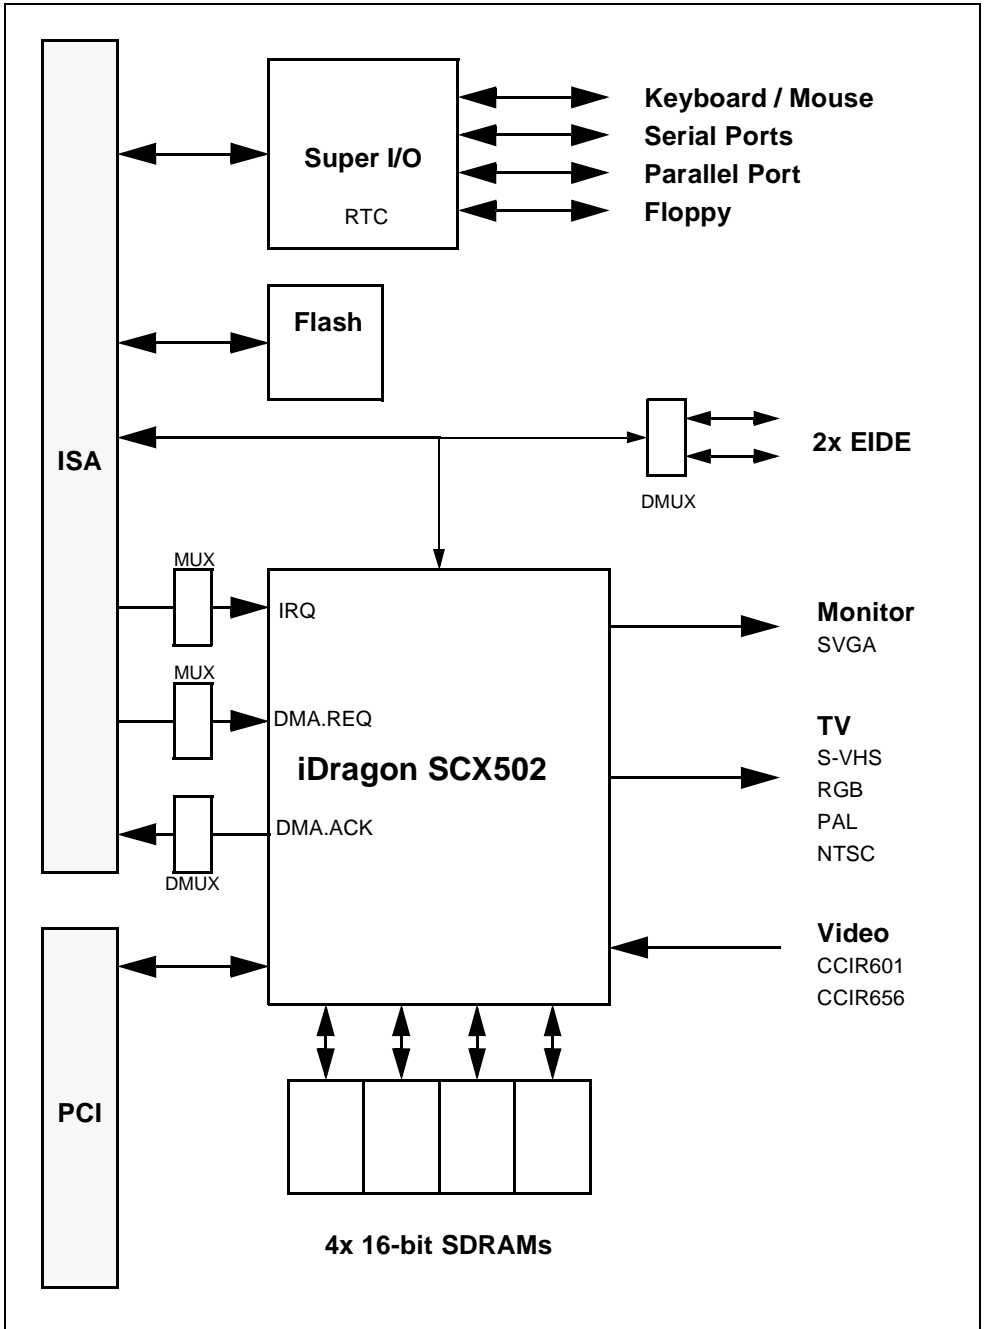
Super I/O
RTC

Keyboard / Mouse
Serial Ports
Parallel Port
Floppy

Flash

ISA

DMUX

2x EIDE

MUX
IRQ

MUX
DMA.REQ

iDragon SCX502

DMA.ACK
DMUX

Monitor
SVGA

TV
S-VHS
RGB
PAL
NTSC

Video
CCIR601
CCIR656

PCI

4x 16-bit SDRAMs